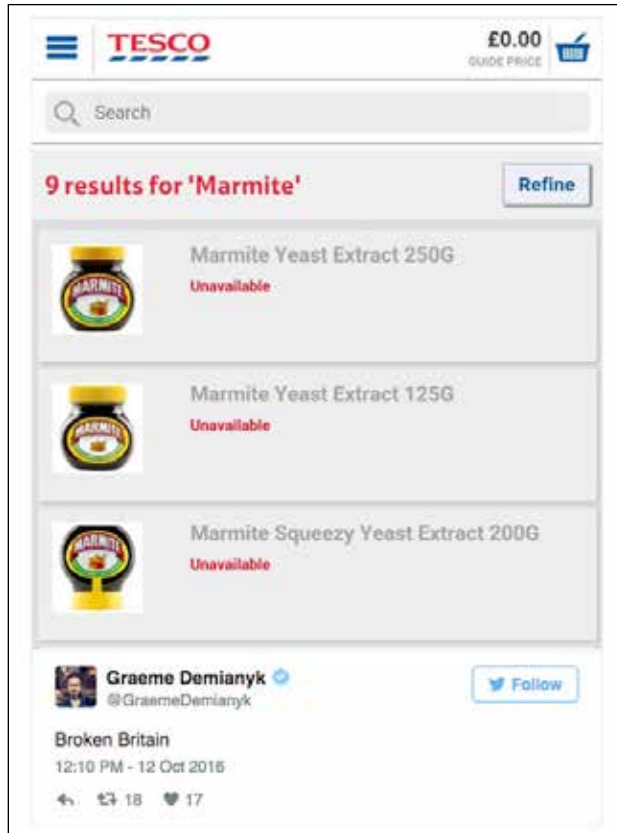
TESCO

£0.00
GUIDE PRICE

Search

9 results for 'Marmite'

Refine

MARMITE

Marmite Yeast Extract 250G
Unavailable

MARMITE

Marmite Yeast Extract 125G
Unavailable

MARMITE

Marmite Squeezy Yeast Extract 200G
Unavailable

Graeme Demianyk
@GraemeDemianyk

Follow

Broken Britain
12:10 PM - 12 Oct 2016

18 17